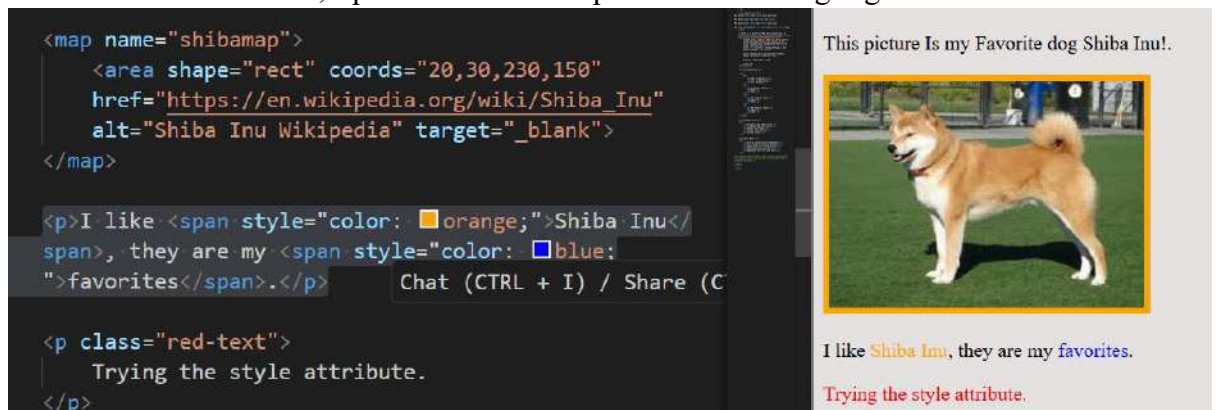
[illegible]

<map name="shibamap">
<area shape="rect" coords="20,30,230,150"
href="https://en.wikipedia.org/wiki/Shiba_Inu"
alt="Shiba Inu Wikipedia" target="_blank">
</map>

<p>I like <span style="color: orange;">Shiba Inu</span>, they are my <span style="color: blue;">favorites</span>.</p>

Chat (CTRL + I) / Share (C

<p class="red-text">
Trying the style attribute.
</p>

This picture Is my Favorite dog Shiba Inu!.

I like Shiba Inu, they are my favorites.

Trying the style attribute.